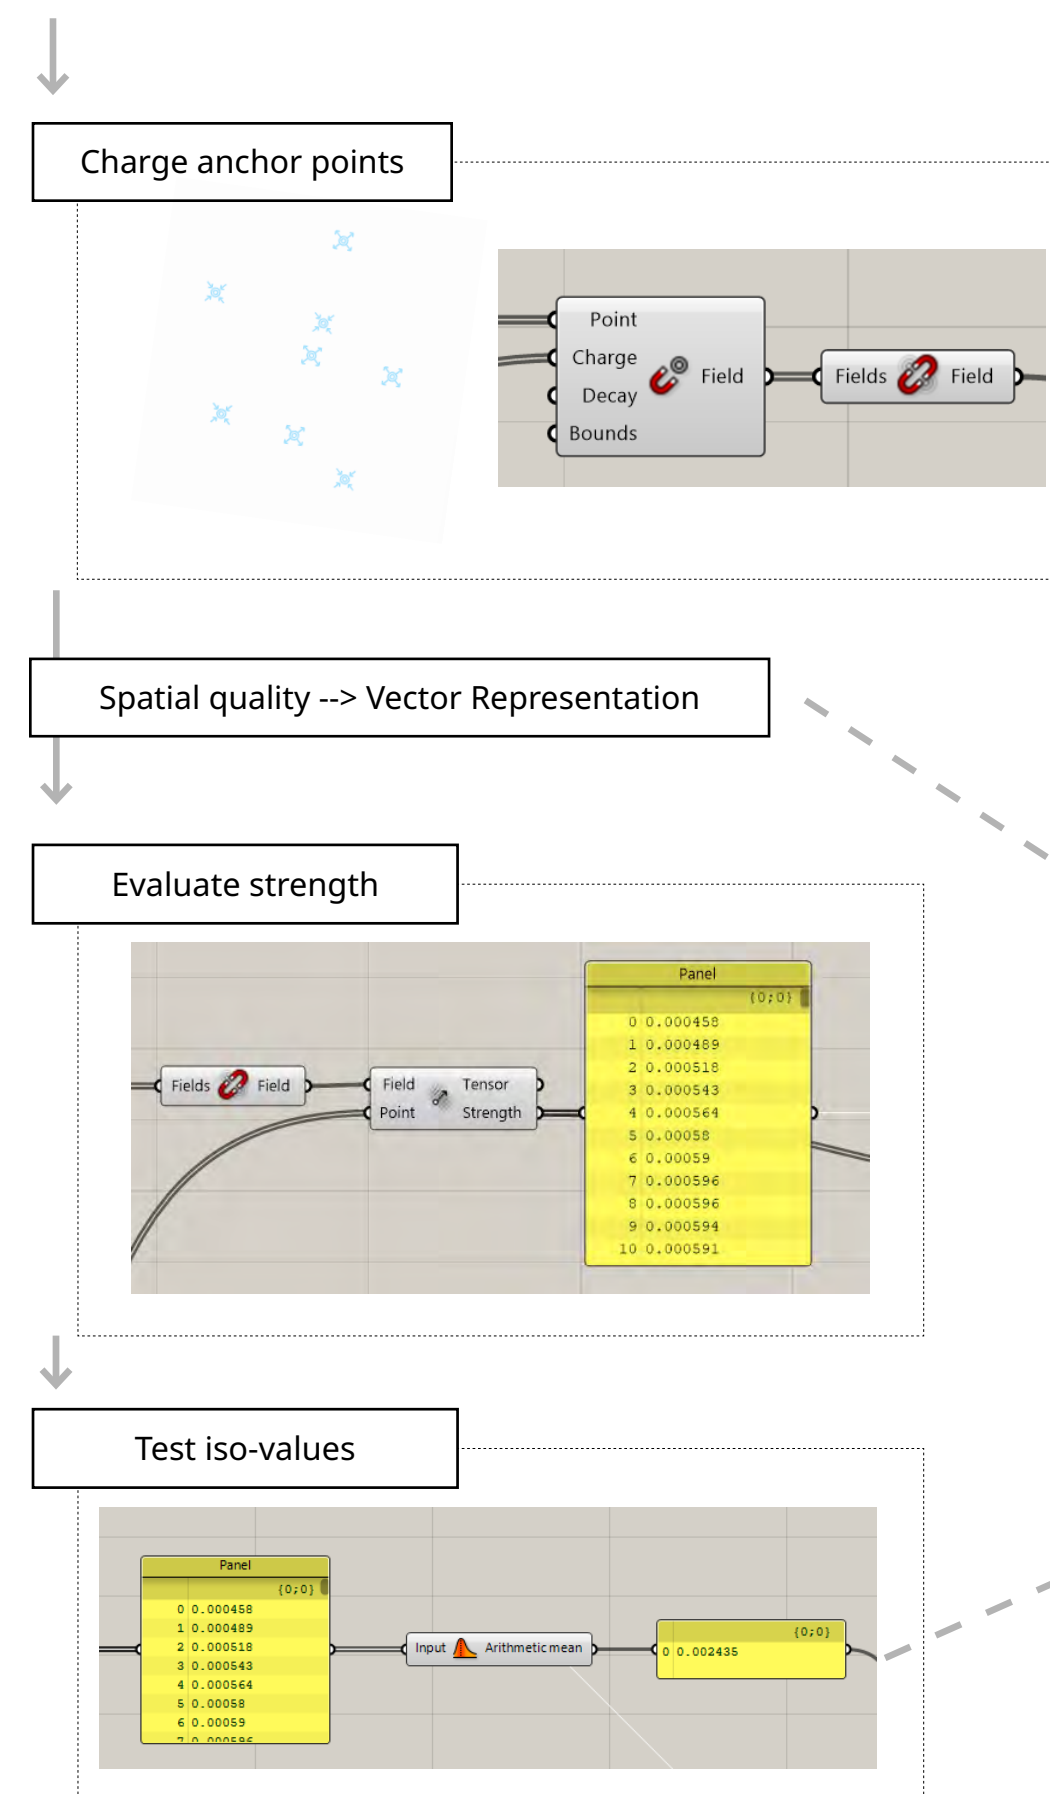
Charge anchor points

Point
Charge
Decay
Bounds
Field

Fields
Field

Spatial quality --> Vector Representation

Evaluate strength

Fields
Field

Field
Point
Tensor
Strength

Panel
{0;0}
0 0.000458
1 0.000489
2 0.000518
3 0.000543
4 0.000564
5 0.00058
6 0.00059
7 0.000596
8 0.000596
9 0.000594
10 0.000591

Test iso-values

Panel
{0;0}
0 0.000458
1 0.000489
2 0.000518
3 0.000543
4 0.000564
5 0.00058
6 0.00059
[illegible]

Input
Arithmetic mean

{0;0}
0 0.002435